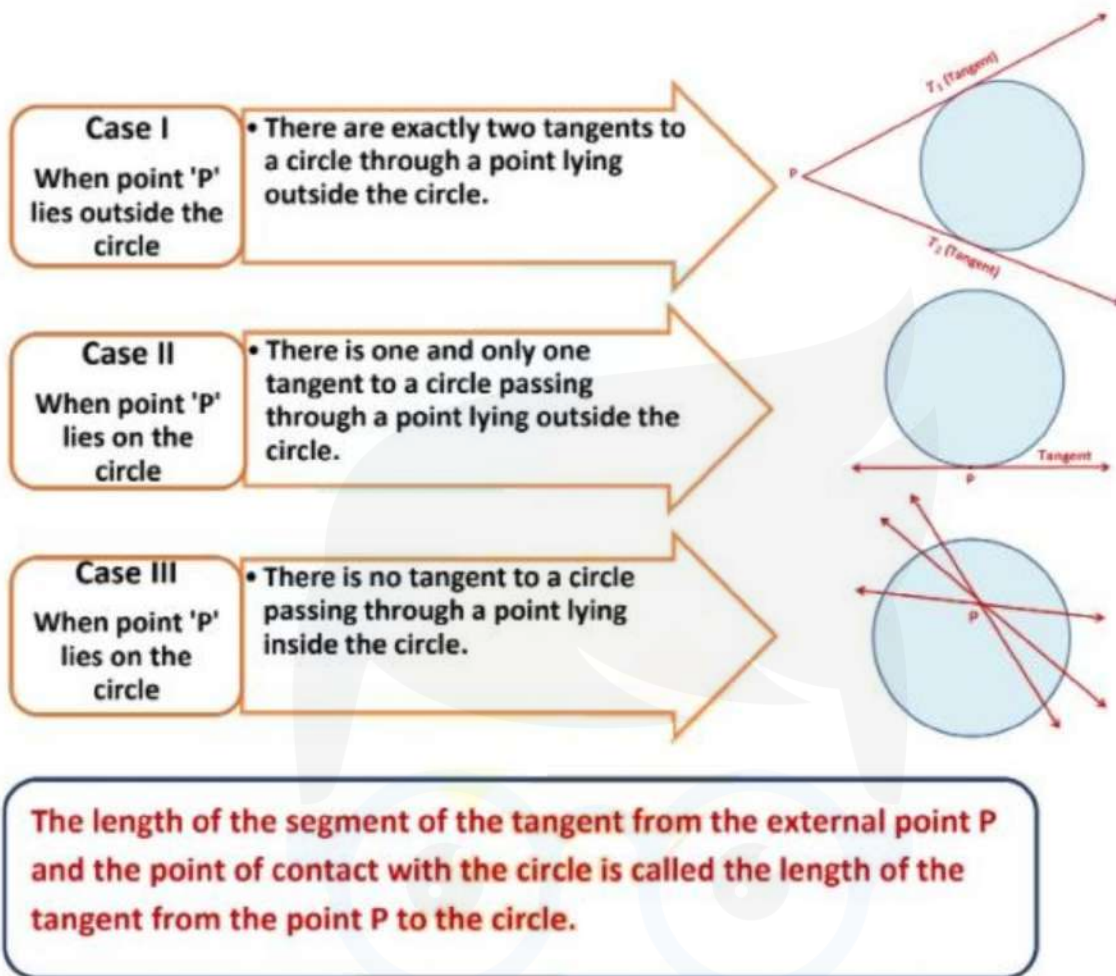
Case I

When point 'P' lies outside the circle

• There are exactly two tangents to a circle through a point lying outside the circle.

$T_1$ (Tangent)

P

$T_2$ (Tangent)

Case II

When point 'P' lies on the circle

• There is one and only one tangent to a circle passing through a point lying outside the circle.

Tangent

P

Case III

When point 'P' lies on the circle

• There is no tangent to a circle passing through a point lying inside the circle.

P

The length of the segment of the tangent from the external point P and the point of contact with the circle is called the length of the tangent from the point P to the circle.